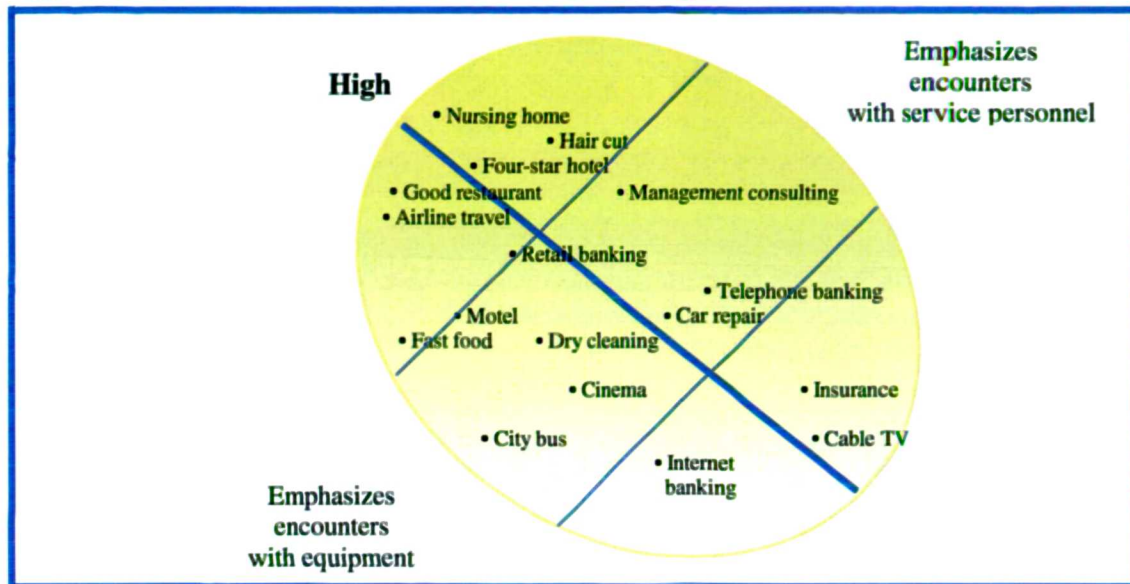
High

Emphasizes encounters with service personnel

• Nursing home
• Hair cut
• Four-star hotel
• Good restaurant
• Management consulting
• Airline travel
• Retail banking
• Telephone banking
• Motel
• Car repair
• Fast food
• Dry cleaning
• Cinema
• Insurance
• City bus
• Cable TV
• Internet banking

Emphasizes encounters with equipment